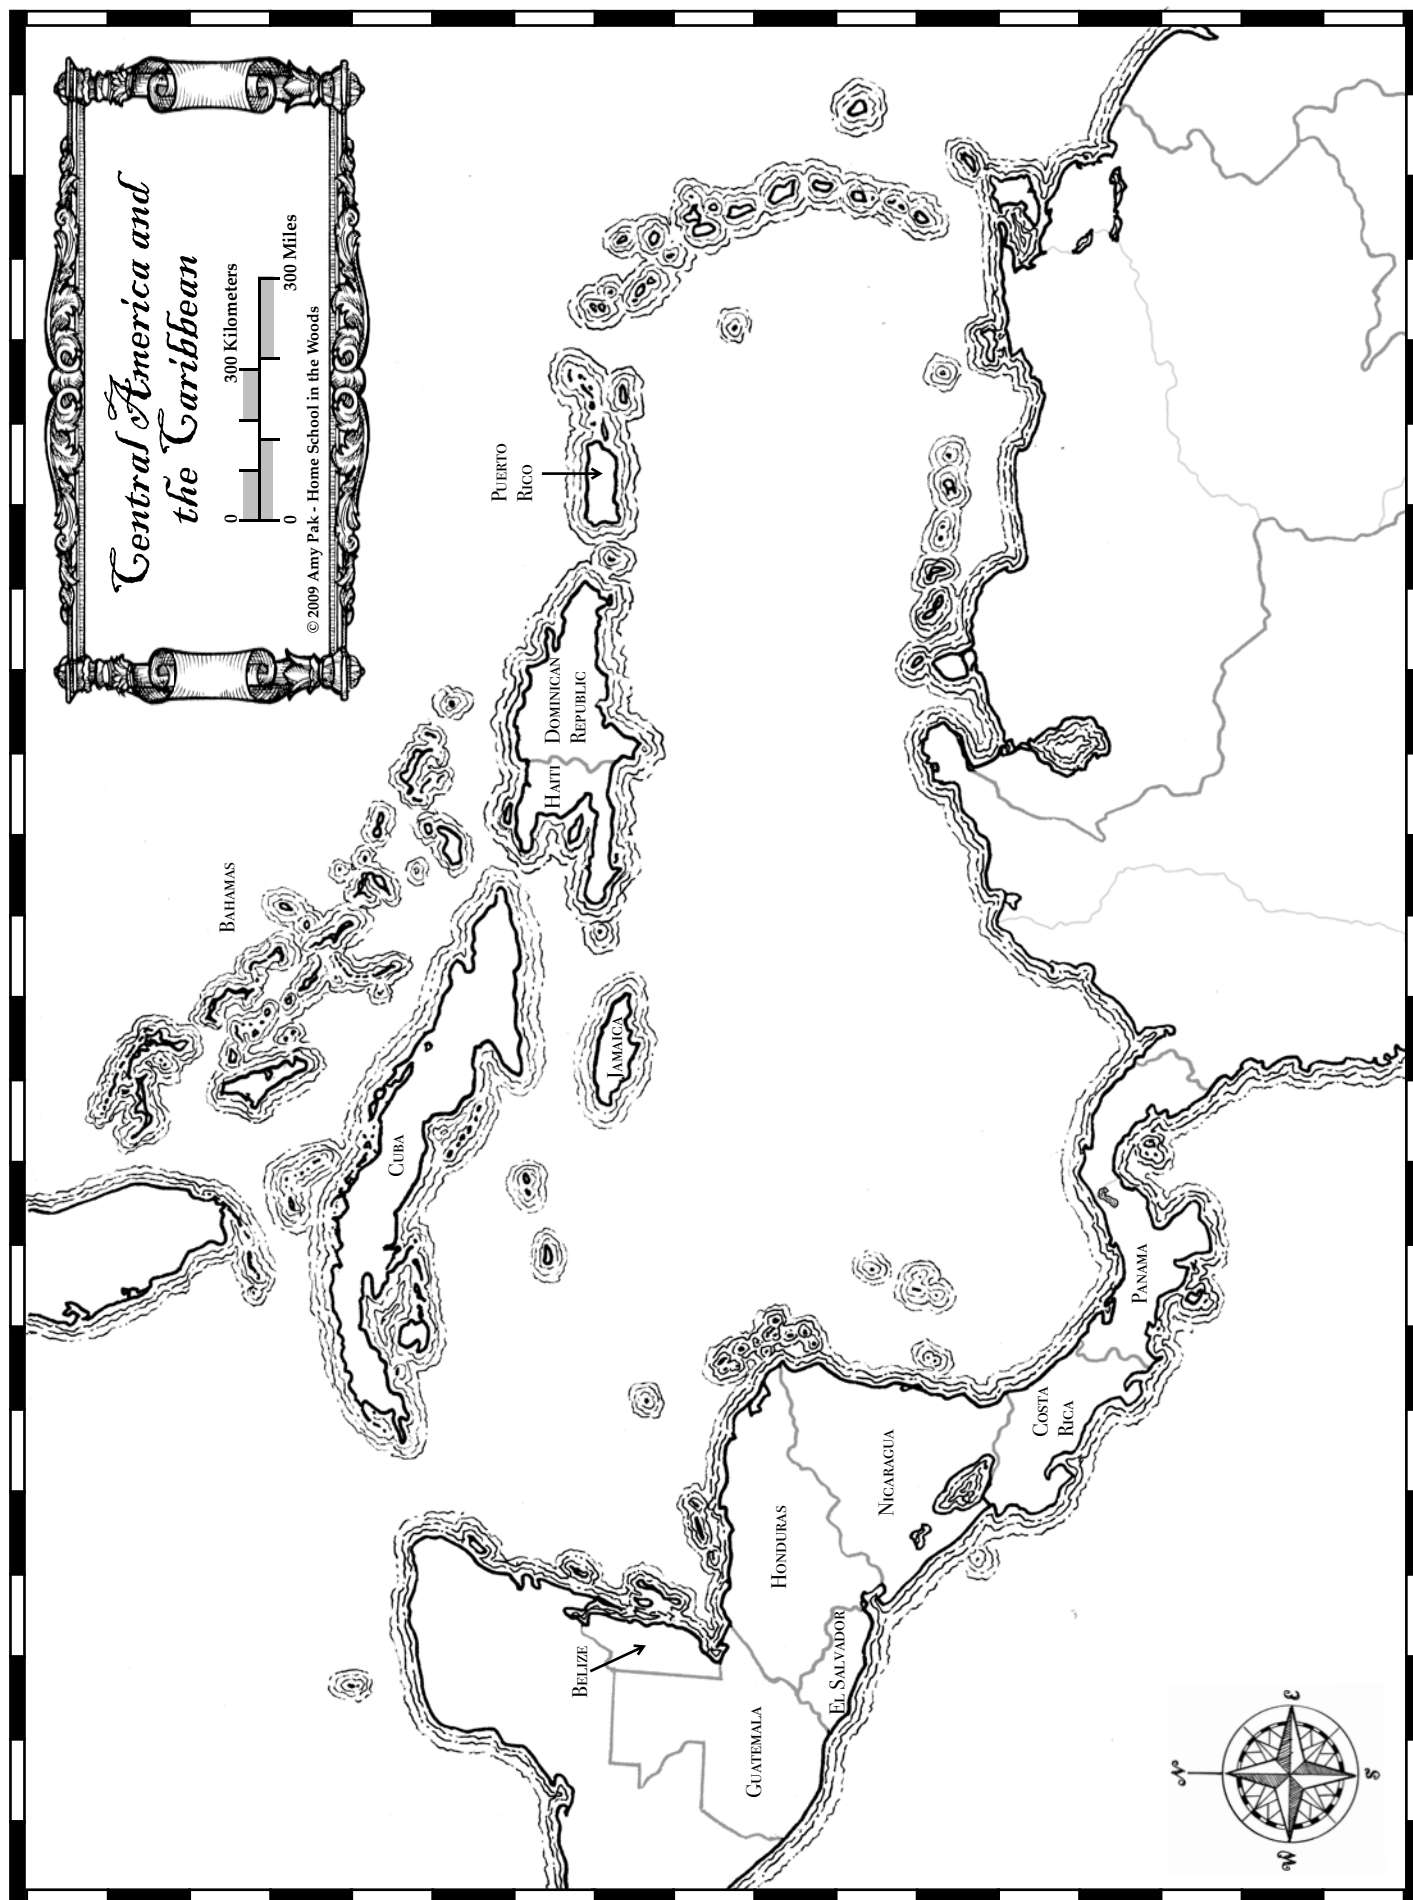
Central America and the Caribbean

0 300 Kilometers
0 300 Miles

© 2009 Amy Pak - Home School in the Woods

Puerto Rico

Dominican Republic

Haiti

Bahamas

Cuba

Jamaica

Panama

Costa Rica

Nicaragua

Honduras

El Salvador

Guatemala

Belize

E

S

W

N